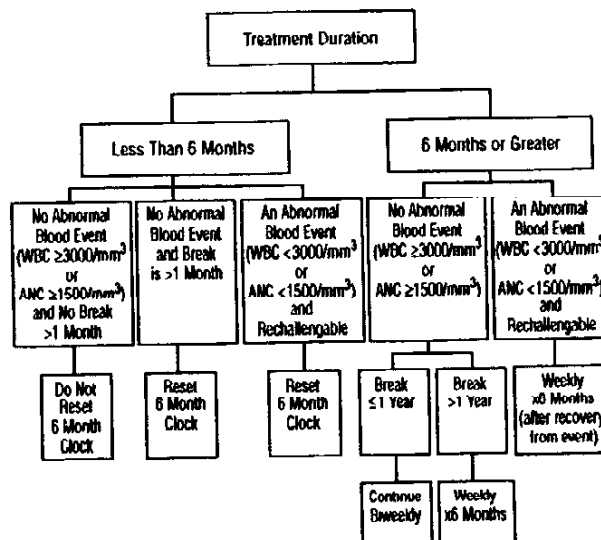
Treatment Duration

Less Than 6 Months

6 Months or Greater

No Abnormal Blood Event (WBC $\geq 3000/mm^3$ or ANC $\geq 1500/mm^3$) and No Break >1 Month

No Abnormal Blood Event and Break is >1 Month

An Abnormal Blood Event (WBC $<3000/mm^3$ or ANC $<1500/mm^3$) and Rechallengable

No Abnormal Blood Event (WBC $\geq 3000/mm^3$ or ANC $\geq 1500/mm^3$)

An Abnormal Blood Event (WBC $<3000/mm^3$ or ANC $<1500/mm^3$) and Rechallengable

Do Not Reset 6 Month Clock

Reset 6 Month Clock

Reset 6 Month Clock

Break ≤1 Year

Break >1 Year

Weekly x6 Months (after recover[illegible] from event)

Continue Biweekly

Weekly x6 Months